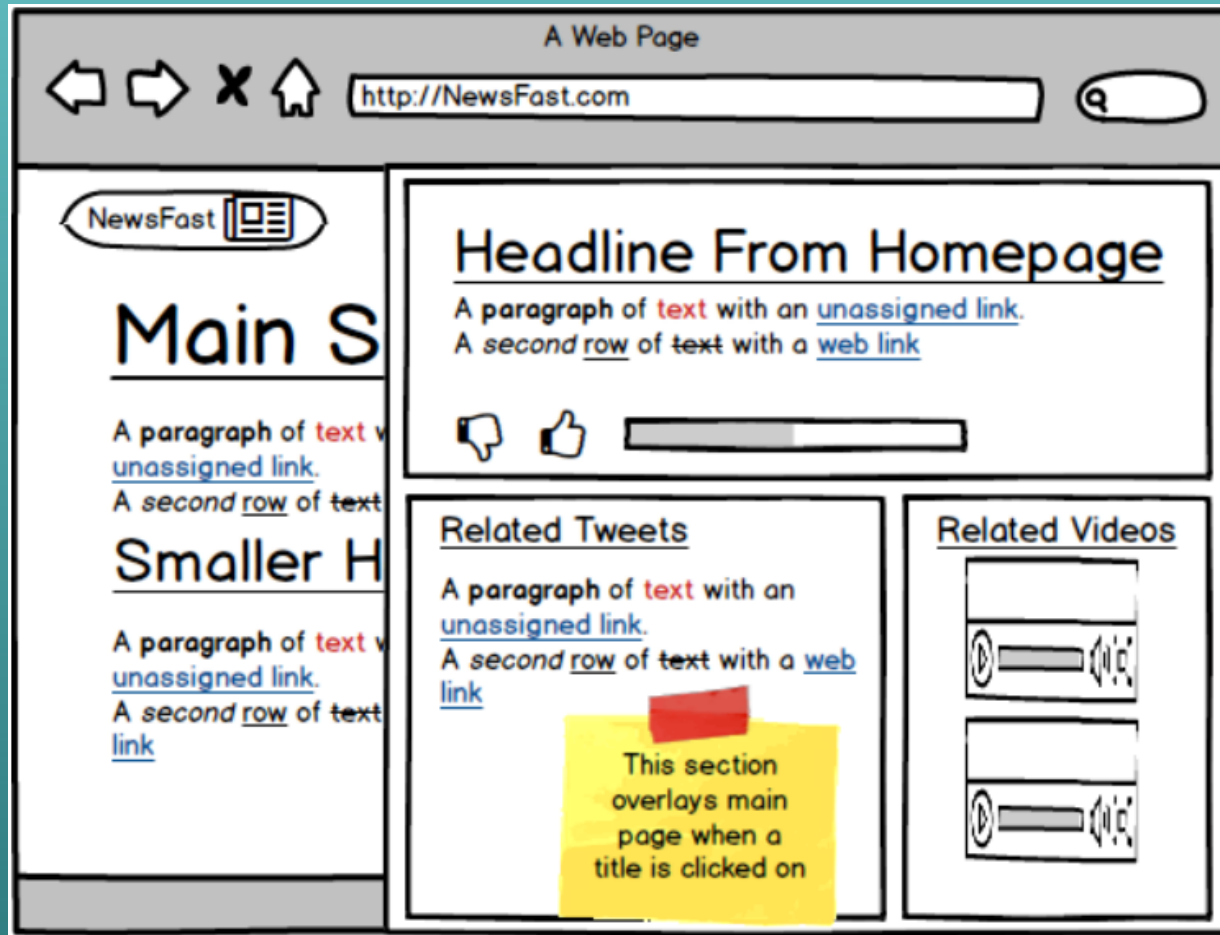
A Web Page

http://NewsFast.com

NewsFast

Main S

A **paragraph** of text w unassigned link.
A *second* row of text

Smaller H

A **paragraph** of text w unassigned link.
A *second* row of text link

Headline From Homepage

A **paragraph** of text with an unassigned link.
A *second* row of ~~text~~ with a web link

Related Tweets

A **paragraph** of text with an unassigned link.
A *second* row of ~~text~~ with a web link

This section overlays main page when a title is clicked on

Related Videos